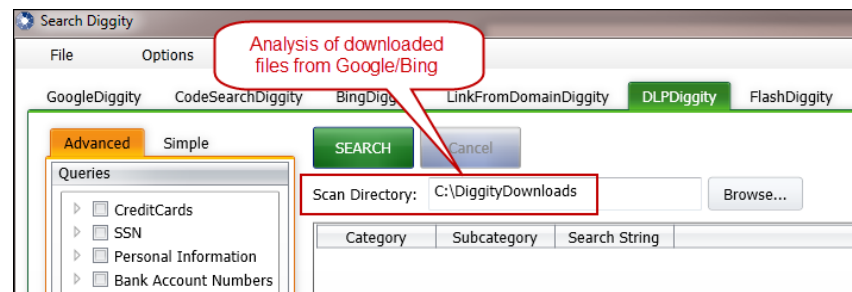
Search Diggity

File Options

Analysis of downloaded files from Google/Bing

GoogleDiggity CodeSearchDiggity BingDigg LinkFromDomainDiggity DLPDiggity FlashDiggity

Advanced Simple

Queries

CreditCards
SSN
Personal Information
Bank Account Numbers

SEARCH Cancel

Scan Directory: C:\DiggityDownloads Browse...

| Category | Subcategory | Search String |
|---|---|---|